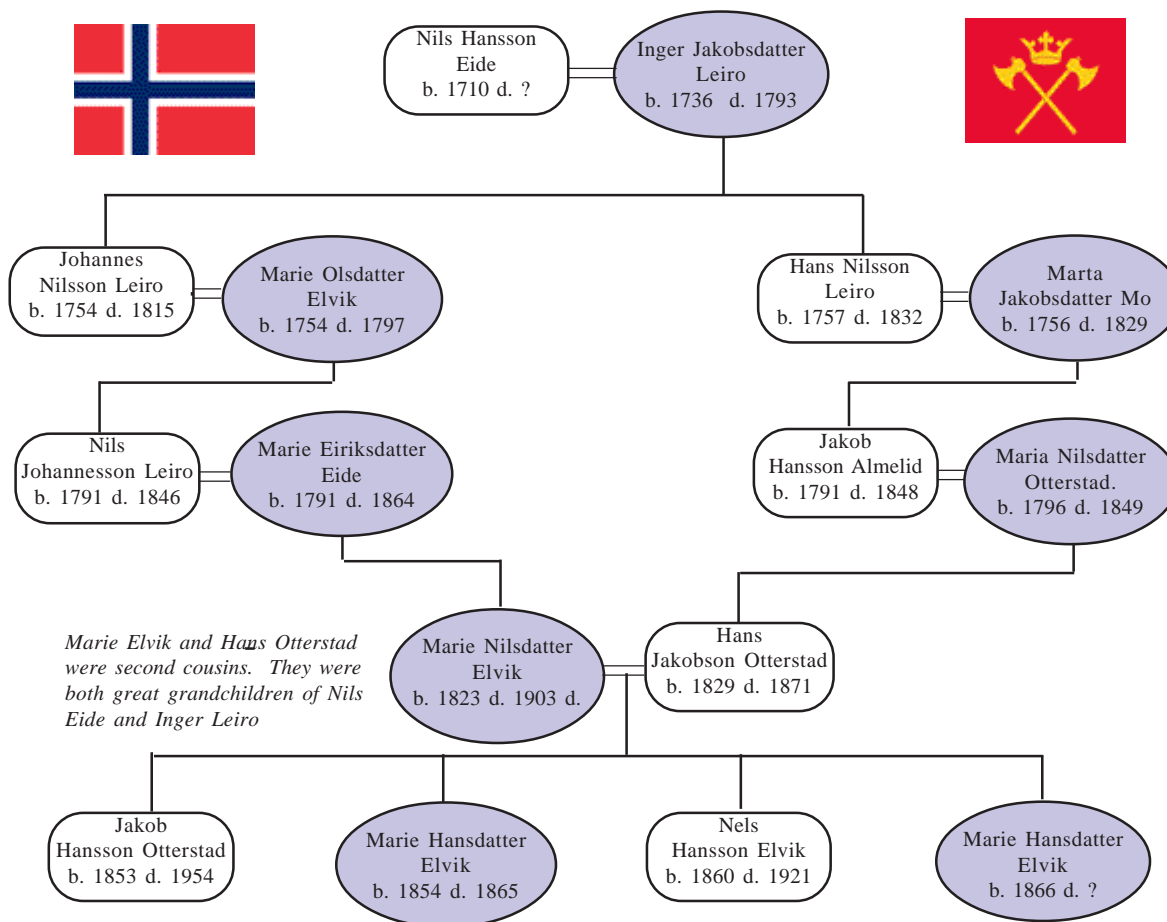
Nils Hansson Eide b. 1710 d. ?

Inger Jakobsdatter Leiro b. 1736 d. 1793

Johannes Nilsson Leiro b. 1754 d. 1815

Marie Olsdatter Elvik b. 1754 d. 1797

Hans Nilsson Leiro b. 1757 d. 1832

Marta Jakobsdatter Mo b. 1756 d. 1829

Nils Johannesson Leiro b. 1791 d. 1846

Marie Eiriksdatter Eide b. 1791 d. 1864

Jakob Hansson Almelid b. 1791 d. 1848

Maria Nilsdatter Otterstad. b. 1796 d. 1849

*Marie Elvik and Hans Otterstad were second cousins. They were both great grandchildren of Nils Eide and Inger Leiro*

Marie Nilsdatter Elvik b. 1823 d. 1903 d.

Hans Jakobson Otterstad b. 1829 d. 1871

Jakob Hansson Otterstad b. 1853 d. 1954

Marie Hansdatter Elvik b. 1854 d. 1865

Nels Hansson Elvik b. 1860 d. 1921

Marie Hansdatter Elvik b. 1866 d. ?